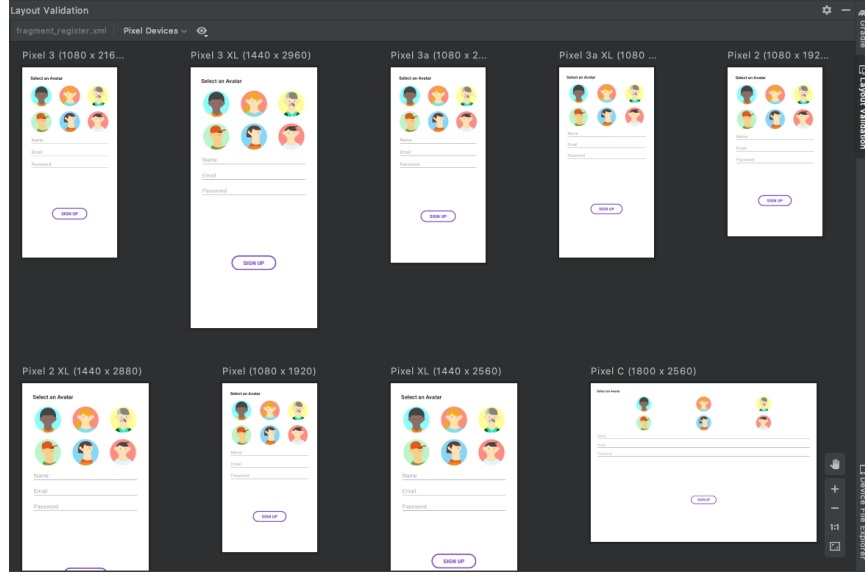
Layout Validation

fragment_register.xml | Pixel Devices

Pixel 3 (1080 x 216...

Select an Avatar

Name

Email

Password

SIGN UP

Pixel 3 XL (1440 x 2960)

Select an Avatar

Name

Email

Password

SIGN UP

Pixel 3a (1080 x 2...

Select an Avatar

Name

Email

Password

SIGN UP

Pixel 3a XL (1080 ...

Select an Avatar

Name

Email

Password

SIGN UP

Pixel 2 (1080 x 192...

Select an Avatar

Name

Email

Password

SIGN UP

Pixel 2 XL (1440 x 2880)

Select an Avatar

Name

Email

Password

Pixel (1080 x 1920)

Select an Avatar

Name

Email

Password

SIGN UP

Pixel XL (1440 x 2560)

Select an Avatar

Name

Email

Password

SIGN UP

Pixel C (1800 x 2560)

Select an Avatar

Name

Email

Password

SIGN UP

Gradle

Layout Validation

Device File Explorer

1:1